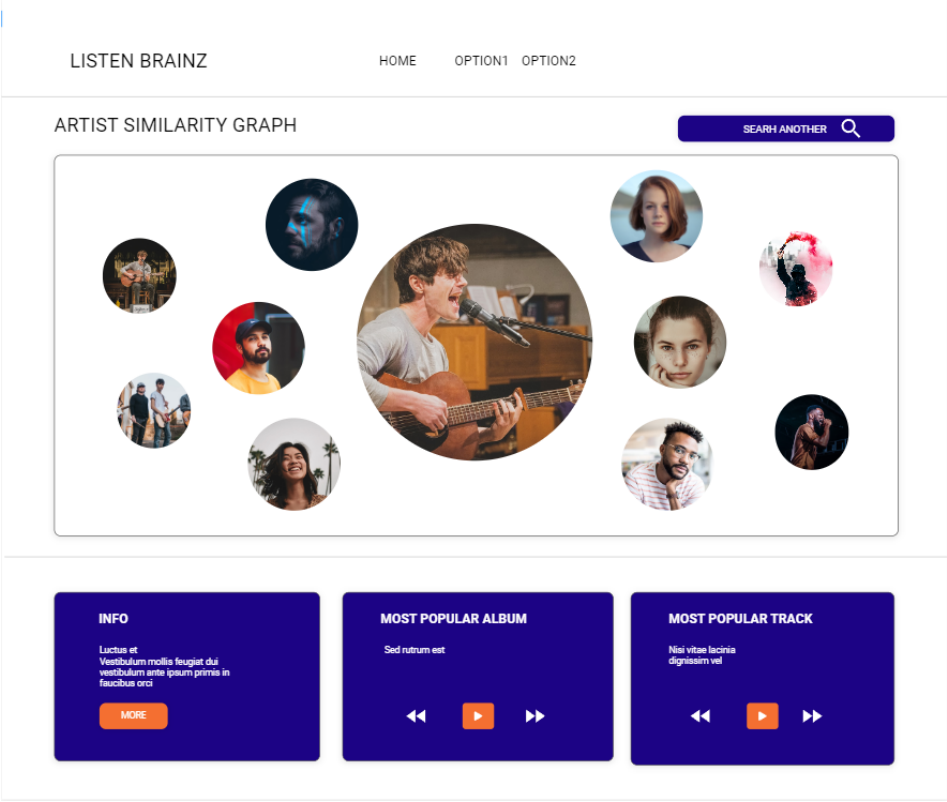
LISTEN BRAINZ

HOME OPTION1 OPTION2

ARTIST SIMILARITY GRAPH

SEARH ANOTHER

INFO

Luctus et
Vestibulum mollis feugiat dui vestibulum ante ipsum primis in faucibus orci

MORE

MOST POPULAR ALBUM

Sed rutrum est

MOST POPULAR TRACK

Nisi vitae lacinia dignissim vel